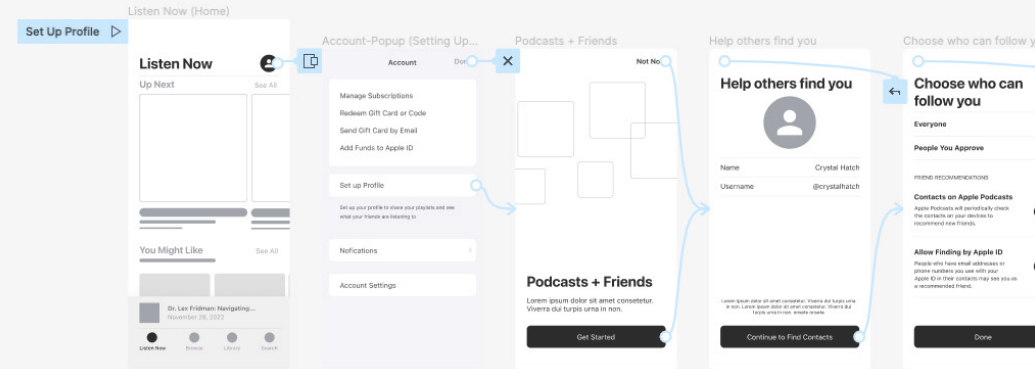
Set Up Profile

Listen Now (Home)

Listen Now

Up Next

See All

You Might Like

See All

Dr. Lex Fridman: Navigating...

November 28, 2022

Listen Now

Browse

Library

Search

Account-Popup (Setting Up...

Account

Don

Manage Subscriptions

Redeem Gift Card or Code

Send Gift Card by Email

Add Funds to Apple ID

Set up Profile

Set up your profile to share your playlists and see what your friends are listening to

Nofications

Account Settings

Podcasts + Friends

Not No

Podcasts + Friends

Lorem ipsum dolor sit amet consetetur. Viverra dui turpis urna in non.

Get Started

Help others find you

Help others find you

Name

Crystal Hatch

Username

@crystalhatch

Lorem ipsum dolor sit amet consetetur. Viverra dui turpis urna in non. ornare sceler.

Continue to Find Contacts

Choose who can follow y

Choose who can follow you

Everyone

People You Approve

FRIEND RECOMMENDATIONS

Contacts on Apple Podcasts

Apple Podcasts will periodically check the contacts on your devices to recommend new friends.

Allow Finding by Apple ID

People who have email addresses or phone numbers you use with your Apple ID in their contacts may see you as a recommended friend.

Done